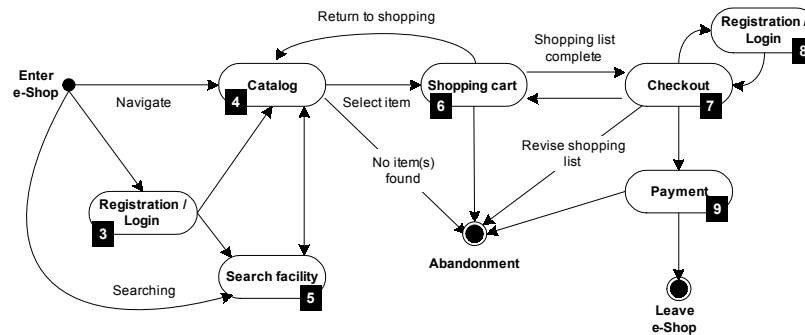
Return to shopping

Shopping list complete

Registration / Login
8

Enter e-Shop

Navigate

Catalog
4

Select item

Shopping cart
6

Checkout
7

Revise shopping list

No item(s) found

Registration / Login
3

Payment
9

Search facility
5

Abandonment

Searching

Leave e-Shop